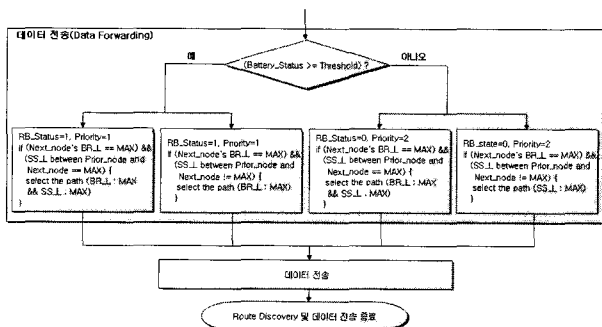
데이터 전송(Data Forwarding)

예

아니오

(Battery_Status >= Threshold) ?

RB_Status=1, Priority=1
if (Next_node's BR_⊥ == MAX) &&
(SS_⊥ between Prior_node and
Next_node == MAX) {
select the path (BR_⊥ : MAX
&& SS_⊥ : MAX)
}

RB_Status=1, Priority=1
if (Next_node's BR_⊥ == MAX) &&
(SS_⊥ between Prior_node and
Next_node != MAX) {
select the path (BR_⊥ : MAX)
}

RB_Status=0, Priority=2
if (Next_node's BR_⊥ == MAX) &&
(SS_⊥ between Prior_node and
Next_node == MAX) {
select the path (BR_⊥ : MAX
&& SS_⊥ : MAX)
}

RB_state=0, Priority=2
if (Next_node's BR_⊥ == MAX) &&
(SS_⊥ between Prior_node and
Next_node != MAX) {
select the path (SS_⊥ : MAX)
}

데이터 전송

Route Discovery 및 데이터 전송 종료